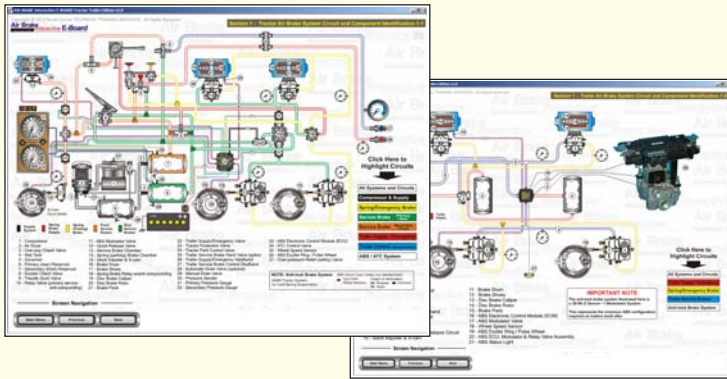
Air Brake E-Board

Section 1 - Tractor Air Brake System Circuit and Component Identification 1.1

Click Here to Highlight Circuits

All Systems and Circuits

Compressor & Supply

Spring/Emergency Brake

Service Brake

Trailer Supply

ABS / ATC System

Screen Navigation

Main Menu

Previous

Next

Section 1 - Trailer Air Brake System Circuit and Component Identification

Click Here to Highlight Circuits

All Systems and Circuits

Spring/Emergency Brake

Service Brake

Anti-lock Brake System

IMPORTANT NOTE

Screen Navigation

Main Menu

Previous

Next